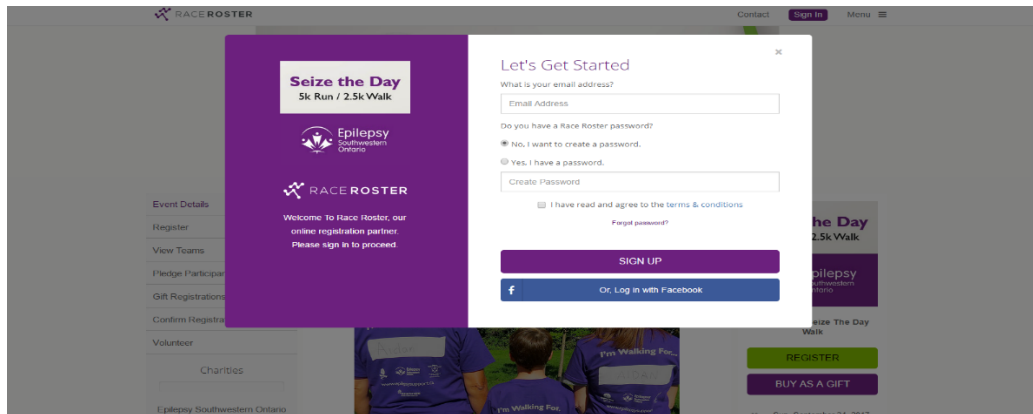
RACE ROSTER

Contact Sign In Menu ≡

Seize the Day
5k Run / 2.5k Walk

Epilepsy
Southwestern
Ontario

RACE ROSTER

Welcome To Race Roster, our online registration partner. Please sign in to proceed.

×

Let's Get Started

What is your email address?

Email Address

Do you have a Race Roster password?

No, I want to create a password.

Yes, I have a password.

Create Password

I have read and agree to the terms & conditions

Forgot password?

SIGN UP

f Or, Log in with Facebook

Event Details
Register
View Teams
Pledge Participa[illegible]
Gift Registrations
Confirm Registra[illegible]
Volunteer

Charities

Epilepsy Southwestern Ontario

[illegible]he Day
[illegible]2.5k Walk

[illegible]ilepsy
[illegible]outhwestern
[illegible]ntario

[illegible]eize The Day
Walk

REGISTER

BUY AS A GIFT

I'm Walking For...

I'm Walking For...